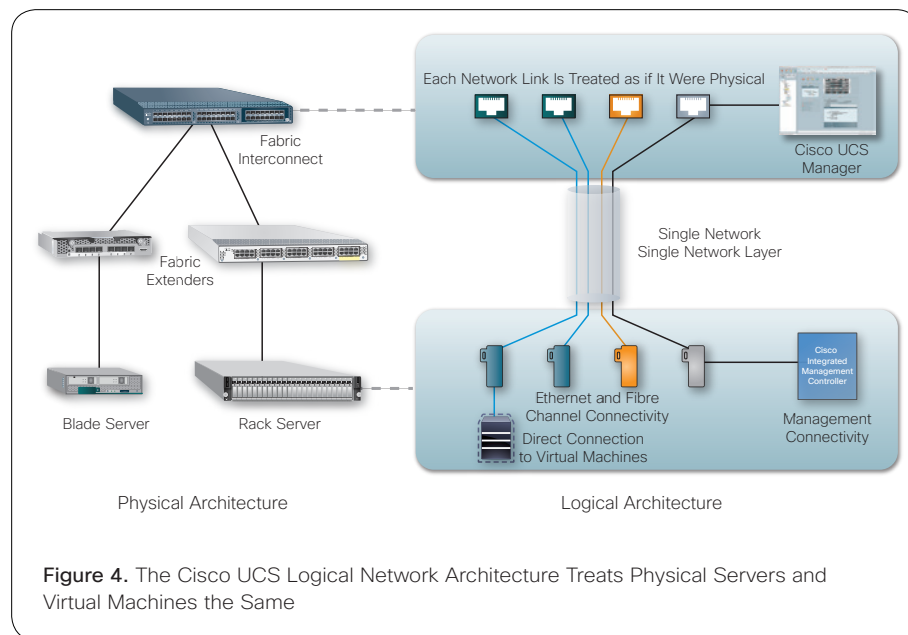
Each Network Link Is Treated as if It Were Physical

Cisco UCS Manager

Fabric Interconnect

Single Network
Single Network Layer

Fabric Extenders

Cisco Integrated Management Controller

Ethernet and Fibre Channel Connectivity

Management Connectivity

Direct Connection to Virtual Machines

Blade Server

Rack Server

Physical Architecture

Logical Architecture

Figure 4. The Cisco UCS Logical Network Architecture Treats Physical Servers and Virtual Machines the Same